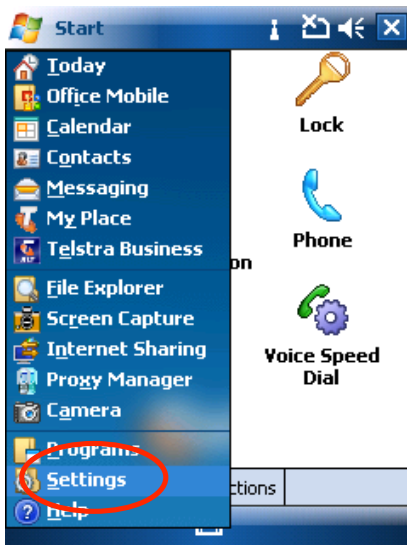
Start

Today
Office Mobile
Calendar
Contacts
Messaging
My Place
Telstra Business
File Explorer
Screen Capture
Internet Sharing
Proxy Manager
Camera
Programs
Settings
Help

Lock
Phone
on
Voice Speed Dial
ctions